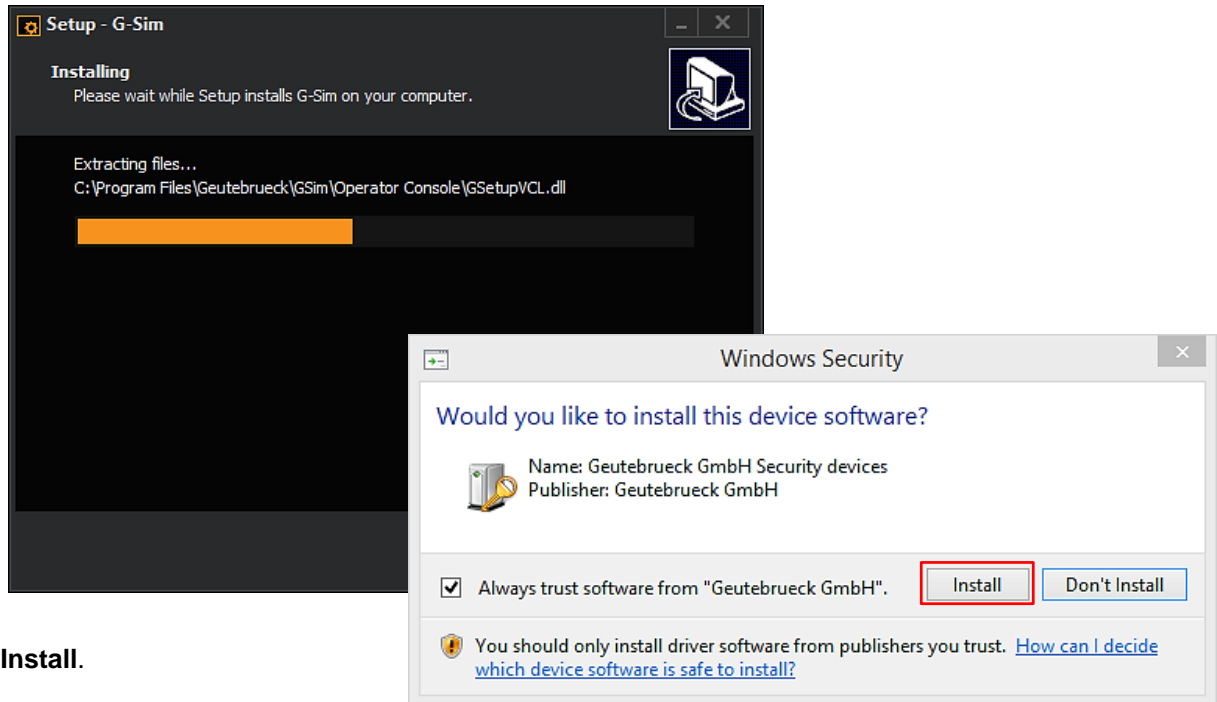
Setup - G-Sim

Installing
Please wait while Setup installs G-Sim on your computer.

Extracting files...
C:\Program Files\Geutebrueck\GSim\Operator Console\GSetupVCL.dll

Windows Security

Would you like to install this device software?

Name: Geutebrueck GmbH Security devices
Publisher: Geutebrueck GmbH

Always trust software from "Geutebrueck GmbH".

Install

Don't Install

You should only install driver software from publishers you trust. How can I decide which device software is safe to install?

Install.